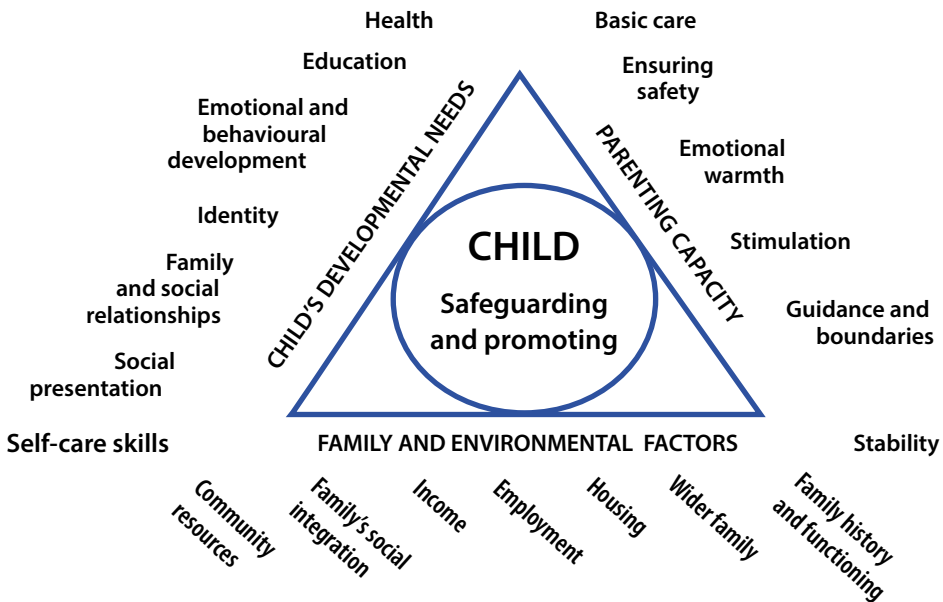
CHILD

Safeguarding and promoting

CHILD'S DEVELOPMENTAL NEEDS

Health

Education

Emotional and behavioural development

Identity

Family and social relationships

Social presentation

Self-care skills

PARENTING CAPACITY

Basic care

Ensuring safety

Emotional warmth

Stimulation

Guidance and boundaries

Stability

FAMILY AND ENVIRONMENTAL FACTORS

Community resources

Family's social integration

Income

Employment

Housing

Wider family

Family history and functioning